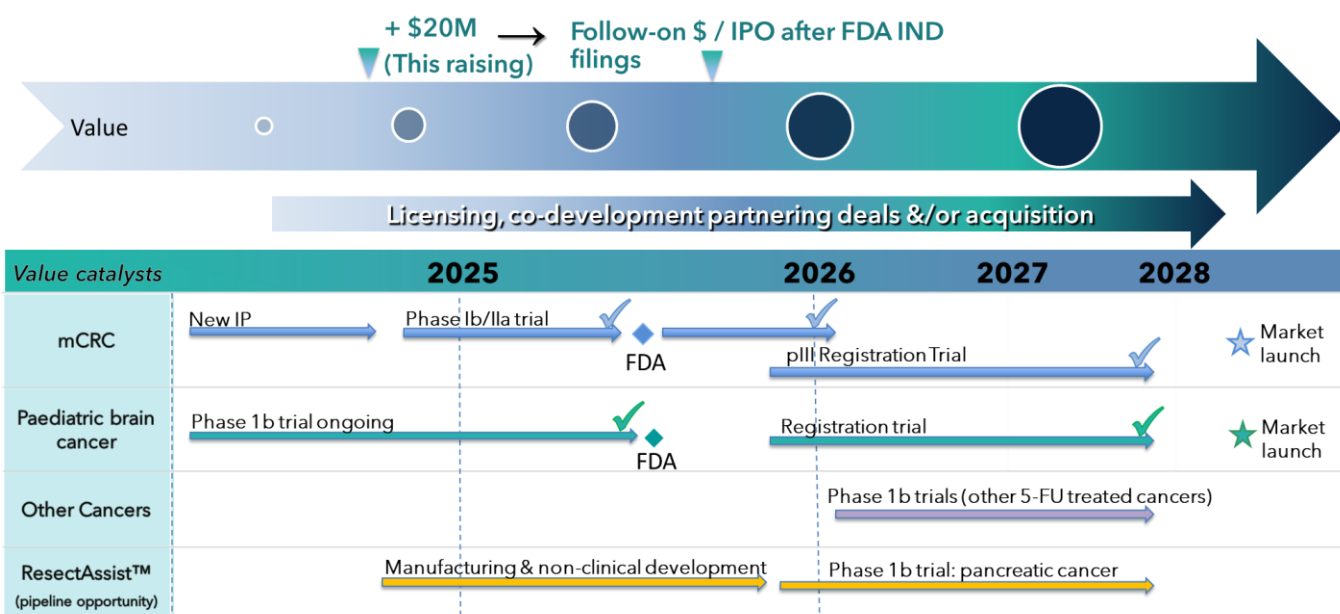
+ $20M (This raising)

Follow-on $ / IPO after FDA IND filings

Value

Licensing, co-development partnering deals &/or acquisition

| Value catalysts | 2025 | 2026 | 2027 | 2028 |
|---|---|---|---|---|
| mCRC | New IP; Phase Ib/IIa trial; FDA | pIII Registration Trial | | Market launch |
| Paediatric brain cancer | Phase 1b trial ongoing; FDA | Registration trial | | Market launch |
| Other Cancers | | Phase 1b trials (other 5-FU treated cancers) | | |
| ResectAssist™ (pipeline opportunity) | Manufacturing & non-clinical development | Phase 1b trial: pancreatic cancer | | |